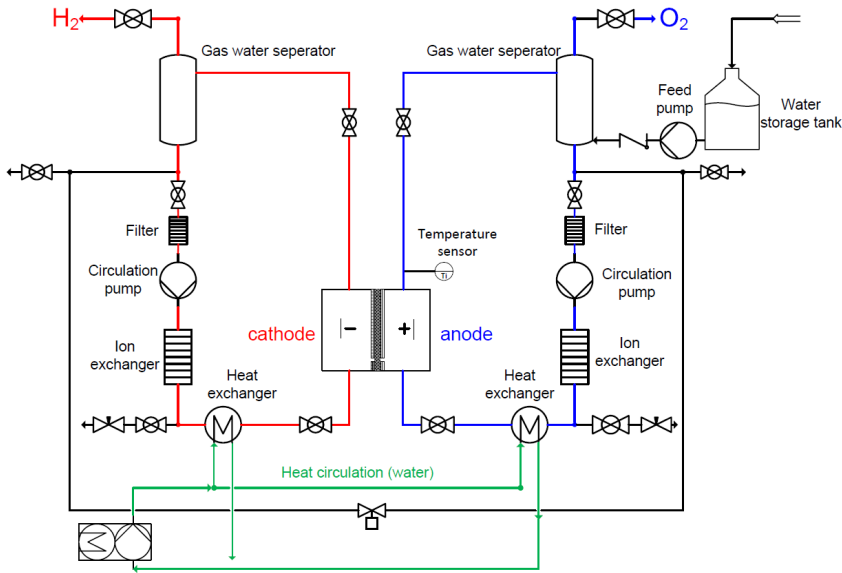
$H_2$

Gas water seperator

Gas water seperator

$O_2$

Feed pump

Water storage tank

Filter

Circulation pump

Ion exchanger

Temperature sensor

TI

Filter

Circulation pump

Ion exchanger

cathode

−

+

anode

Heat exchanger

Heat exchanger

Heat circulation (water)